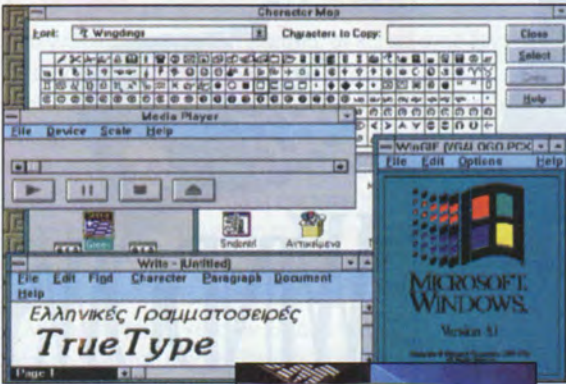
Character Map

Font: Wingdings

Characters to Copy:

Close

Select

Copy

Help

Media Player

File Device Scale Help

WinGIF [WALOGO.PCX]

File Edit Options Help

Σημειωτ

Αντικείμενα

Write - (Untitled)

File Edit Find Character Paragraph Document Help

Ελληνικές Γραμματοσειρές

TrueType

Page 1

MICROSOFT WINDOWS.

Version 3.1